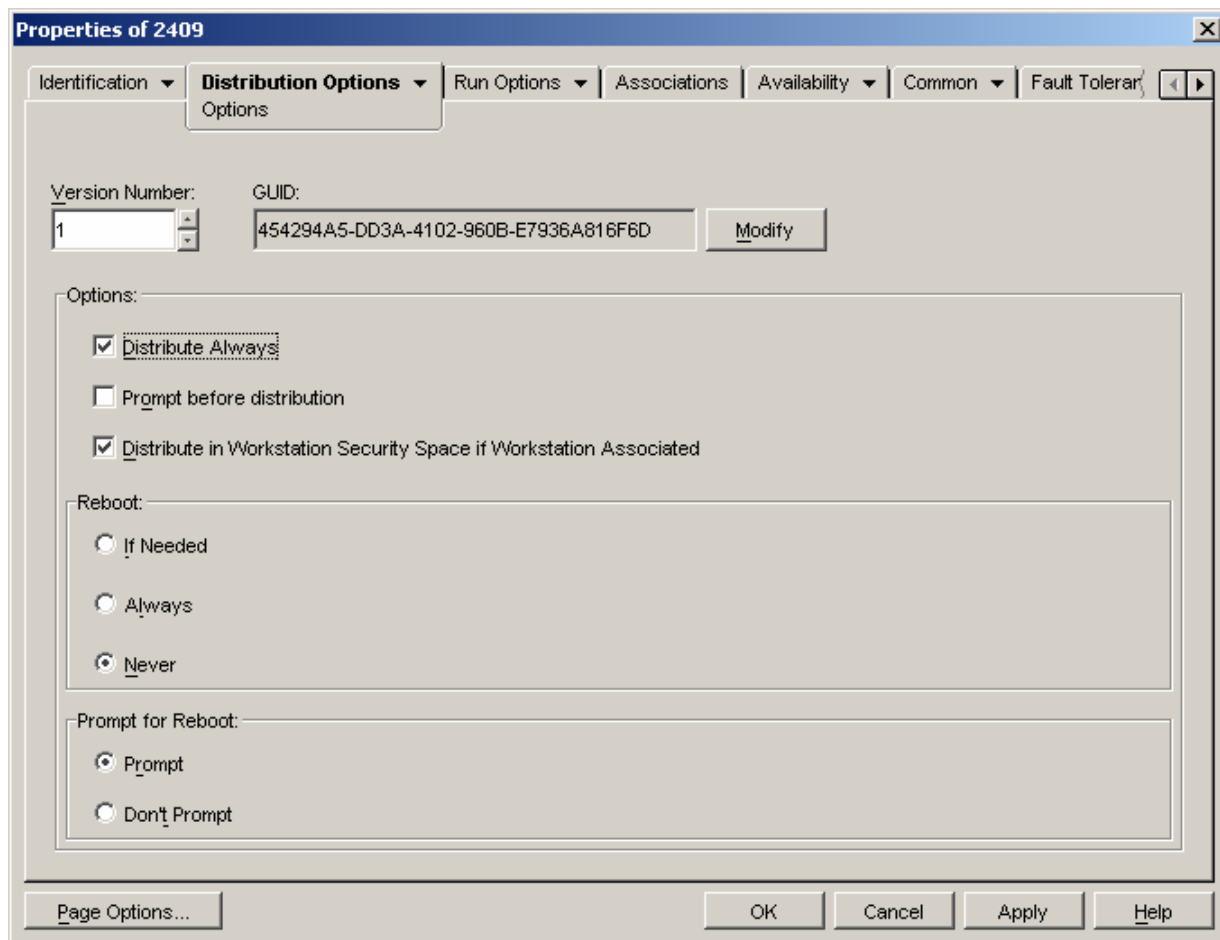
Properties of 2409

Identification | Distribution Options | Run Options | Associations | Availability | Common | Fault Toleran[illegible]

Options

Version Number:
1

GUID:
454294A5-DD3A-4102-960B-E7936A816F6D

Modify

Options:

Distribute Always

Prompt before distribution

Distribute in Workstation Security Space if Workstation Associated

Reboot:

If Needed

Always

Never

Prompt for Reboot:

Prompt

Don't Prompt

Page Options...

OK

Cancel

Apply

Help